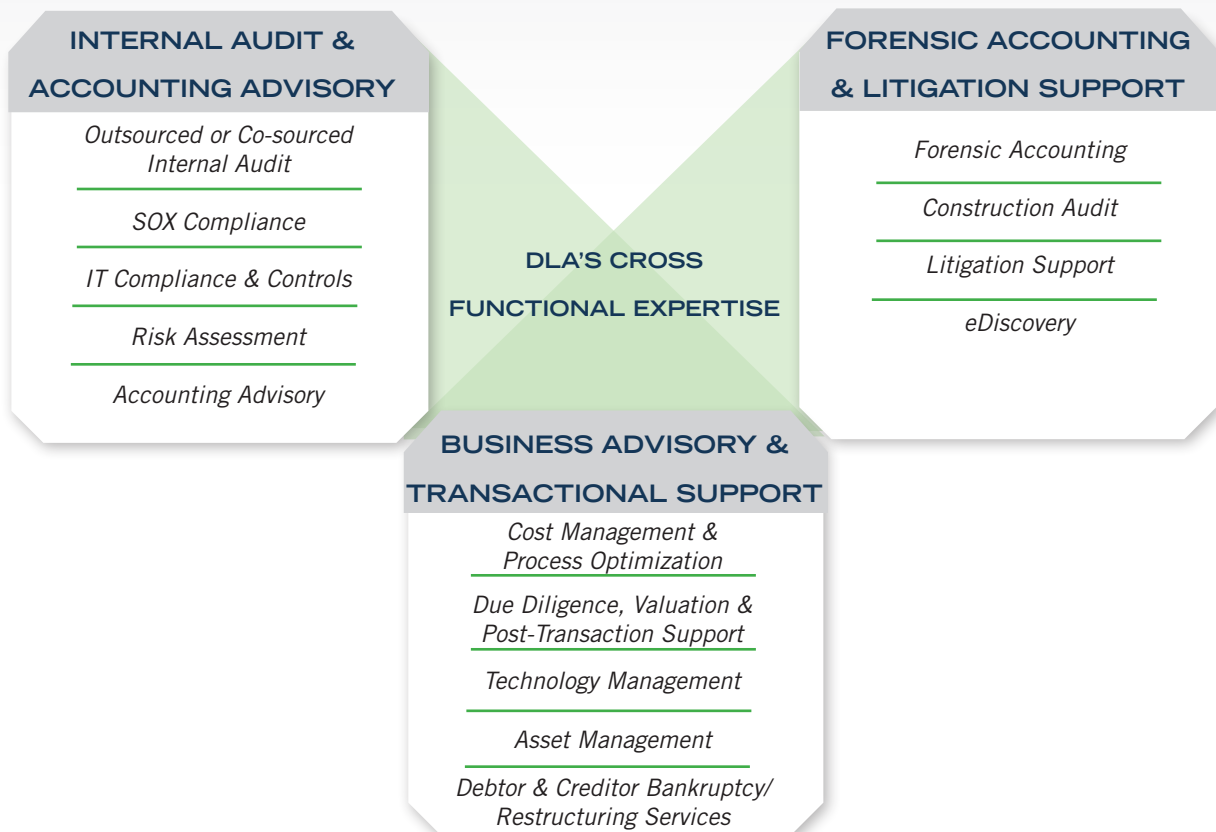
INTERNAL AUDIT & ACCOUNTING ADVISORY

Outsourced or Co-sourced Internal Audit

SOX Compliance

IT Compliance & Controls

Risk Assessment

Accounting Advisory

DLA'S CROSS FUNCTIONAL EXPERTISE

FORENSIC ACCOUNTING & LITIGATION SUPPORT

Forensic Accounting

Construction Audit

Litigation Support

eDiscovery

BUSINESS ADVISORY & TRANSACTIONAL SUPPORT

Cost Management & Process Optimization

Due Diligence, Valuation & Post-Transaction Support

Technology Management

Asset Management

Debtor & Creditor Bankruptcy/ Restructuring Services